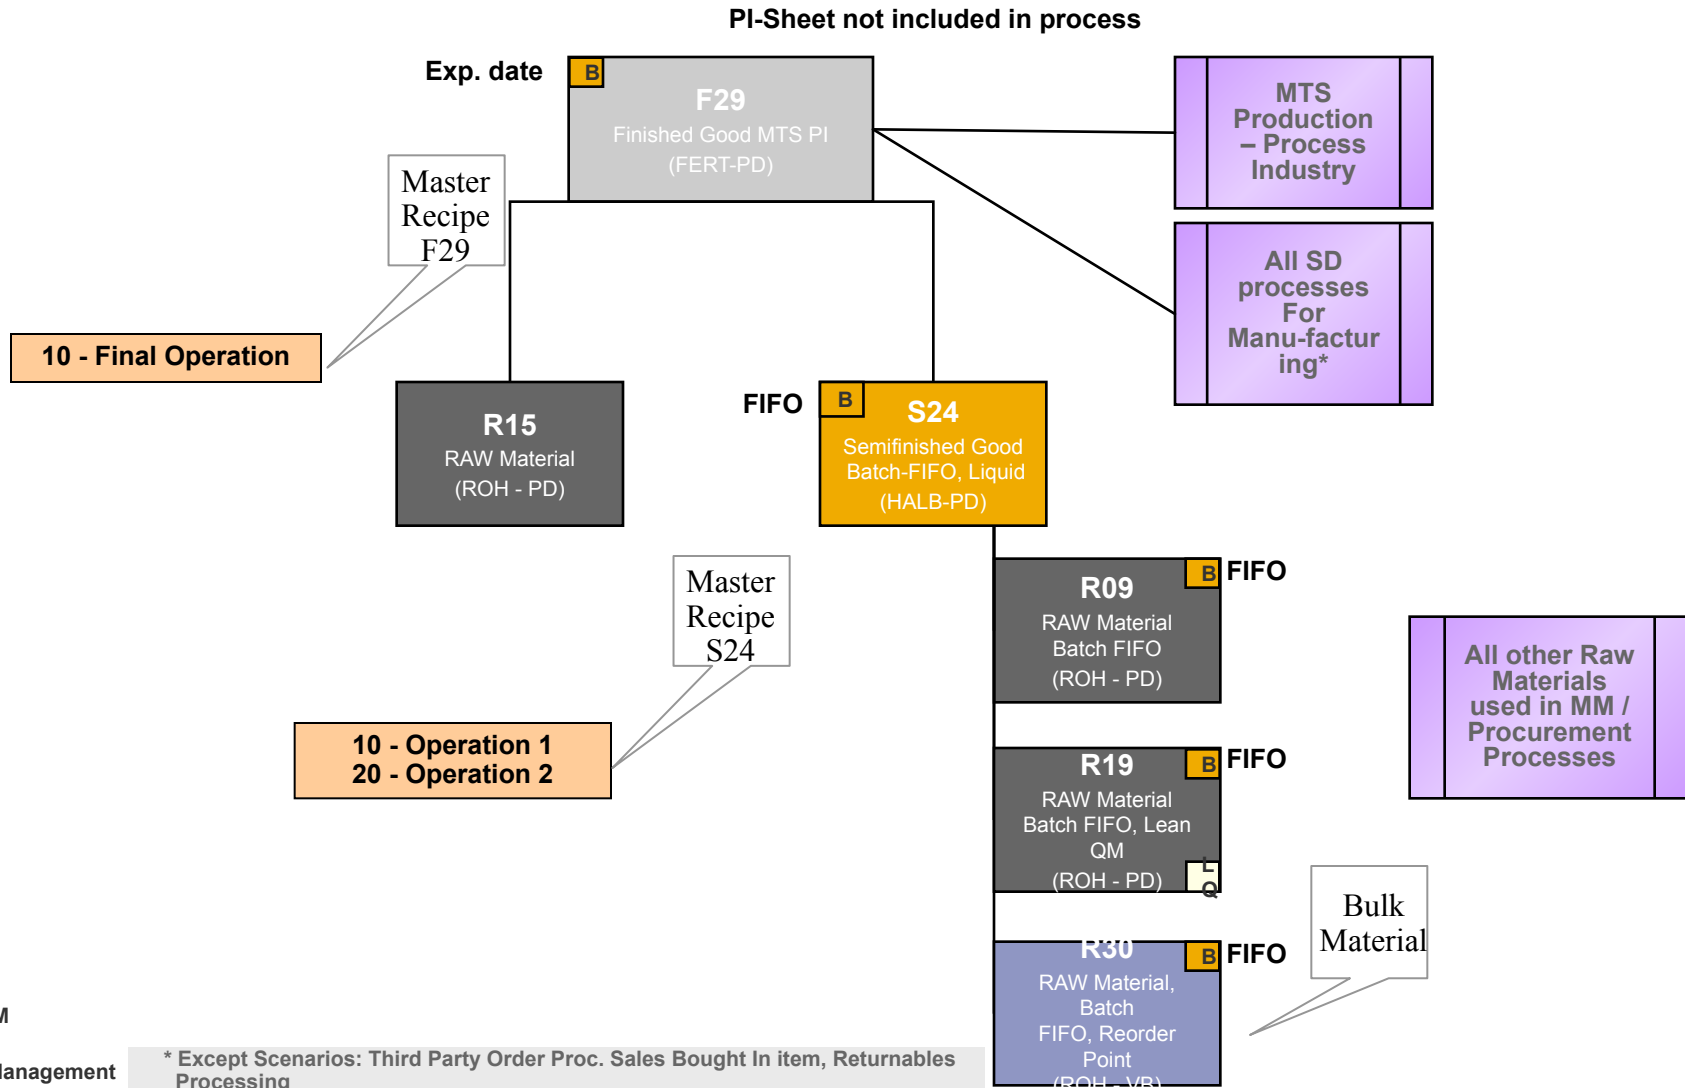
PI-Sheet not included in process

Exp. date

B

F29

Finished Good MTS PI

(FERT-PD)

MTS Production – Process Industry

All SD processes For Manu-facturing*

Master Recipe F29

10 - Final Operation

R15

RAW Material

(ROH - PD)

FIFO

B

S24

Semifinished Good Batch-FIFO, Liquid

(HALB-PD)

R09

RAW Material Batch FIFO

(ROH - PD)

B FIFO

Master Recipe S24

All other Raw Materials used in MM / Procurement Processes

10 - Operation 1
20 - Operation 2

R19

RAW Material Batch FIFO, Lean QM

(ROH - PD)

B FIFO

L Q

Bulk Material

R30

RAW Material, Batch FIFO, Reorder Point

(ROH - VB)

B FIFO

M

lanagement

* Except Scenarios: Third Party Order Proc. Sales Bought In item, Returnables Processing